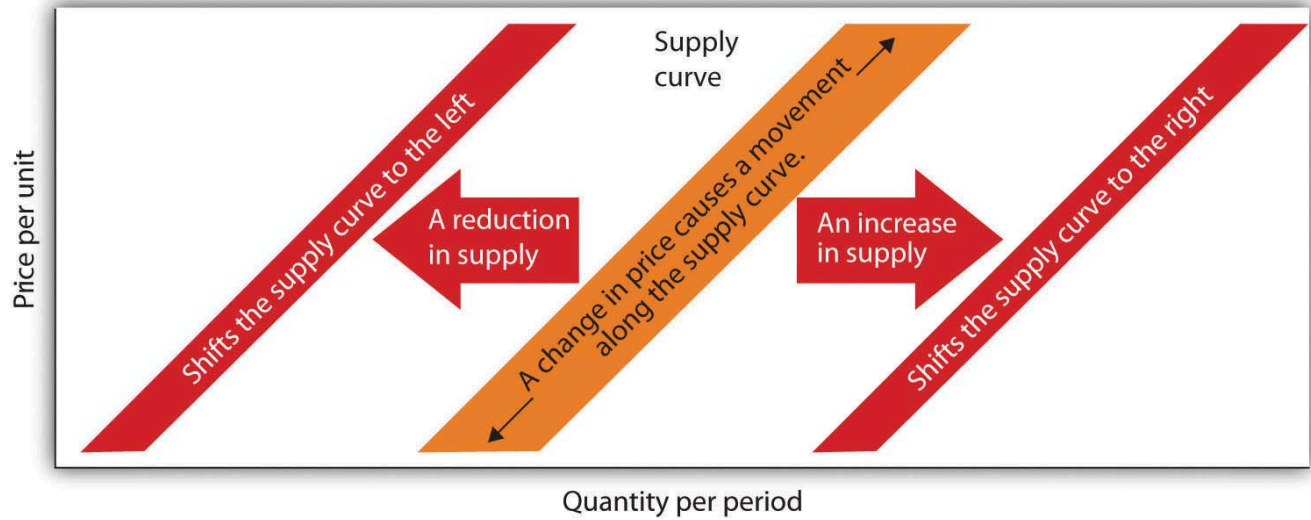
Supply curve

Shifts the supply curve to the left

A reduction in supply

A change in price causes a movement along the supply curve.

An increase in supply

Shifts the supply curve to the right

Price per unit

Quantity per period